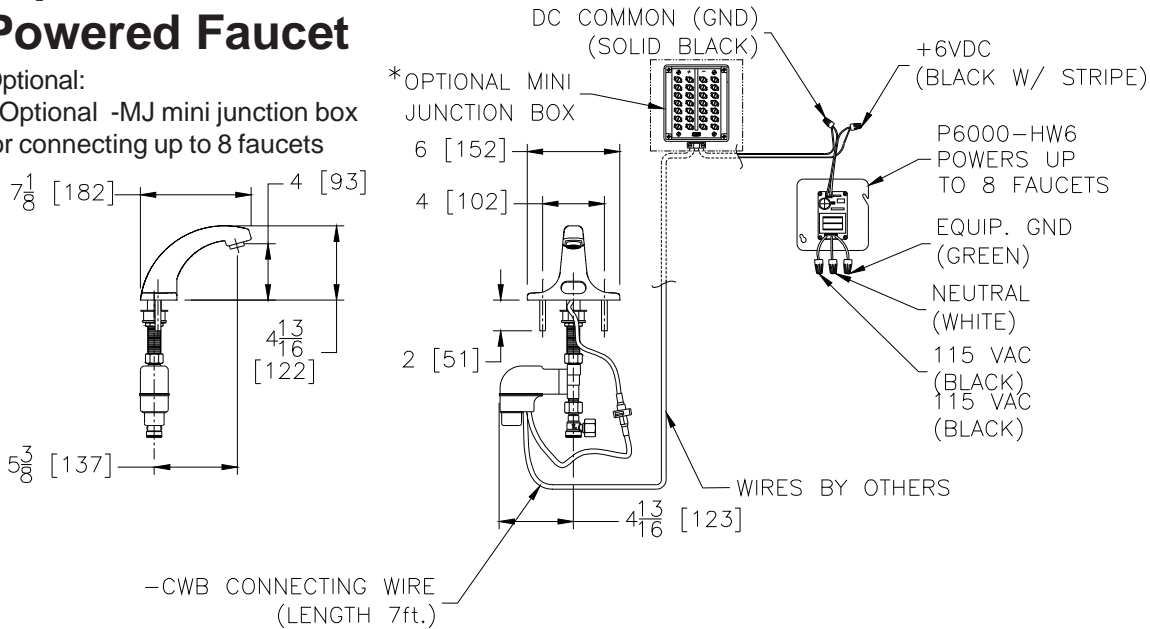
Powered Faucet

Optional:
Optional -MJ mini junction box
or connecting up to 8 faucets

$7\frac{1}{8}$ [182]
4 [93]
$4\frac{13}{16}$ [122]
$5\frac{3}{8}$ [137]

DC COMMON (GND) (SOLID BLACK)
+6VDC (BLACK W/ STRIPE)
*OPTIONAL MINI JUNCTION BOX
6 [152]
4 [102]
P6000-HW6 POWERS UP TO 8 FAUCETS
EQUIP. GND (GREEN)
NEUTRAL (WHITE)
115 VAC (BLACK)
115 VAC (BLACK)
2 [51]
WIRES BY OTHERS
$4\frac{13}{16}$ [123]
-CWB CONNECTING WIRE (LENGTH 7ft.)